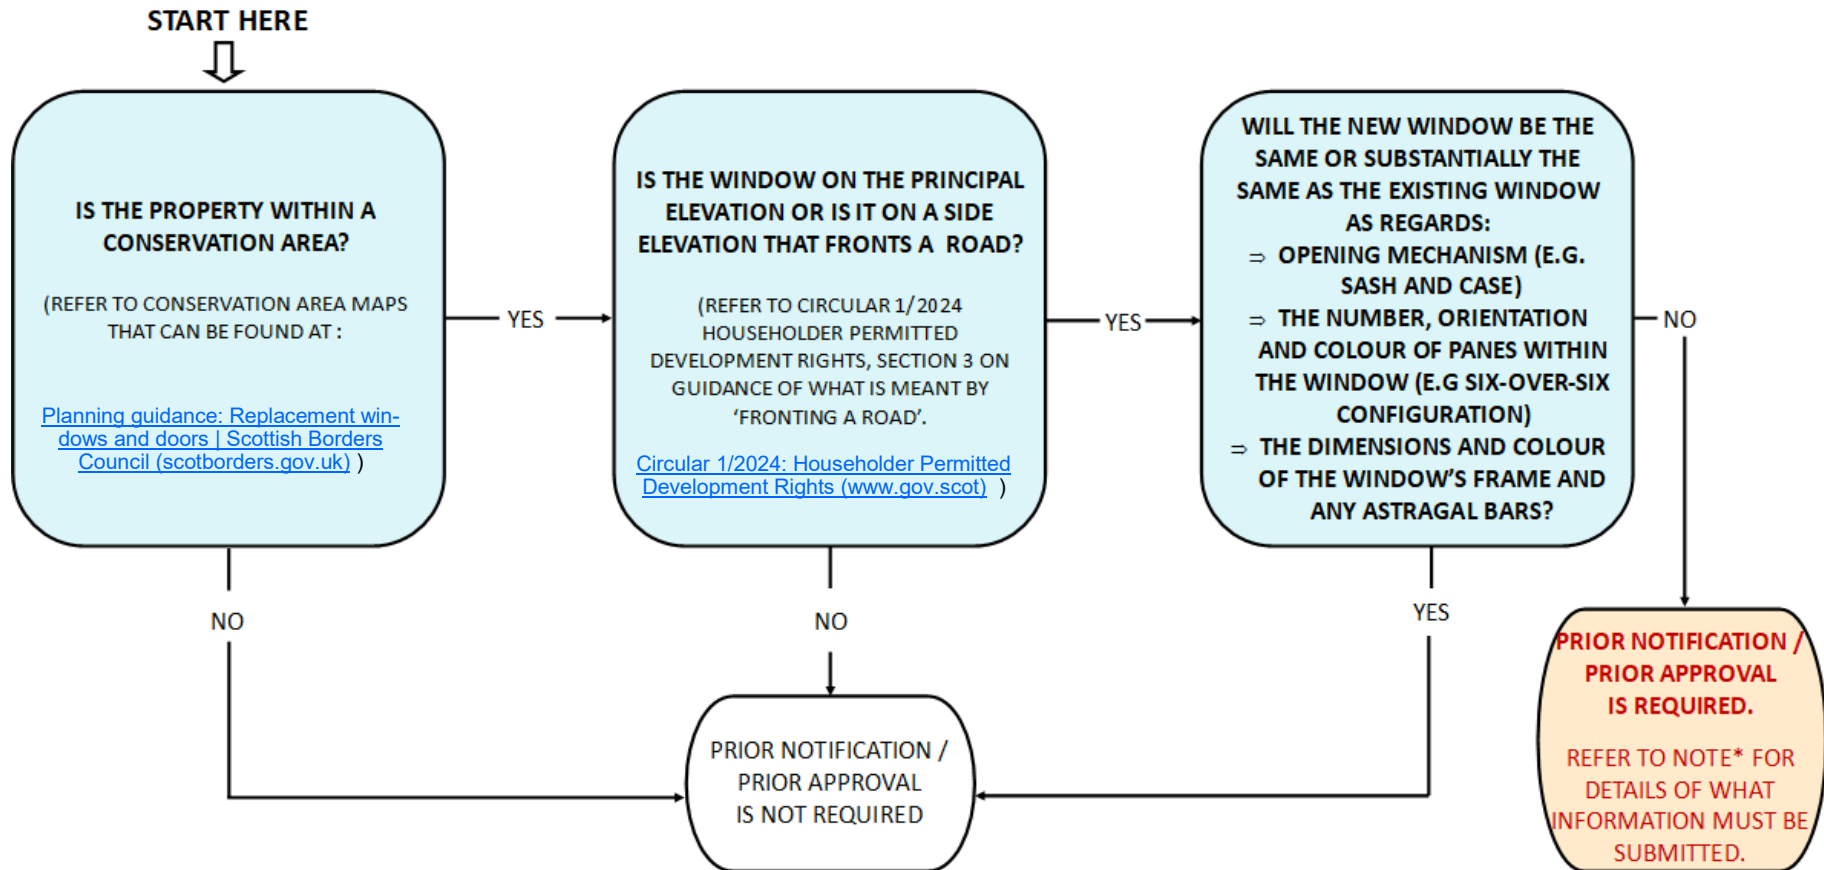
START HERE

IS THE PROPERTY WITHIN A CONSERVATION AREA?

(REFER TO CONSERVATION AREA MAPS THAT CAN BE FOUND AT :

Planning guidance: Replacement windows and doors | Scottish Borders Council (scotborders.gov.uk) )

YES

IS THE WINDOW ON THE PRINCIPAL ELEVATION OR IS IT ON A SIDE ELEVATION THAT FRONTS A ROAD?

(REFER TO CIRCULAR 1/2024 HOUSEHOLDER PERMITTED DEVELOPMENT RIGHTS, SECTION 3 ON GUIDANCE OF WHAT IS MEANT BY 'FRONTING A ROAD'.

Circular 1/2024: Householder Permitted Development Rights (www.gov.scot) )

YES

WILL THE NEW WINDOW BE THE SAME OR SUBSTANTIALLY THE SAME AS THE EXISTING WINDOW AS REGARDS:
⇒ OPENING MECHANISM (E.G. SASH AND CASE)
⇒ THE NUMBER, ORIENTATION AND COLOUR OF PANES WITHIN THE WINDOW (E.G SIX-OVER-SIX CONFIGURATION)
⇒ THE DIMENSIONS AND COLOUR OF THE WINDOW'S FRAME AND ANY ASTRAGAL BARS?

NO

NO

NO

YES

PRIOR NOTIFICATION / PRIOR APPROVAL IS NOT REQUIRED

PRIOR NOTIFICATION / PRIOR APPROVAL IS REQUIRED.

REFER TO NOTE* FOR DETAILS OF WHAT INFORMATION MUST BE SUBMITTED.